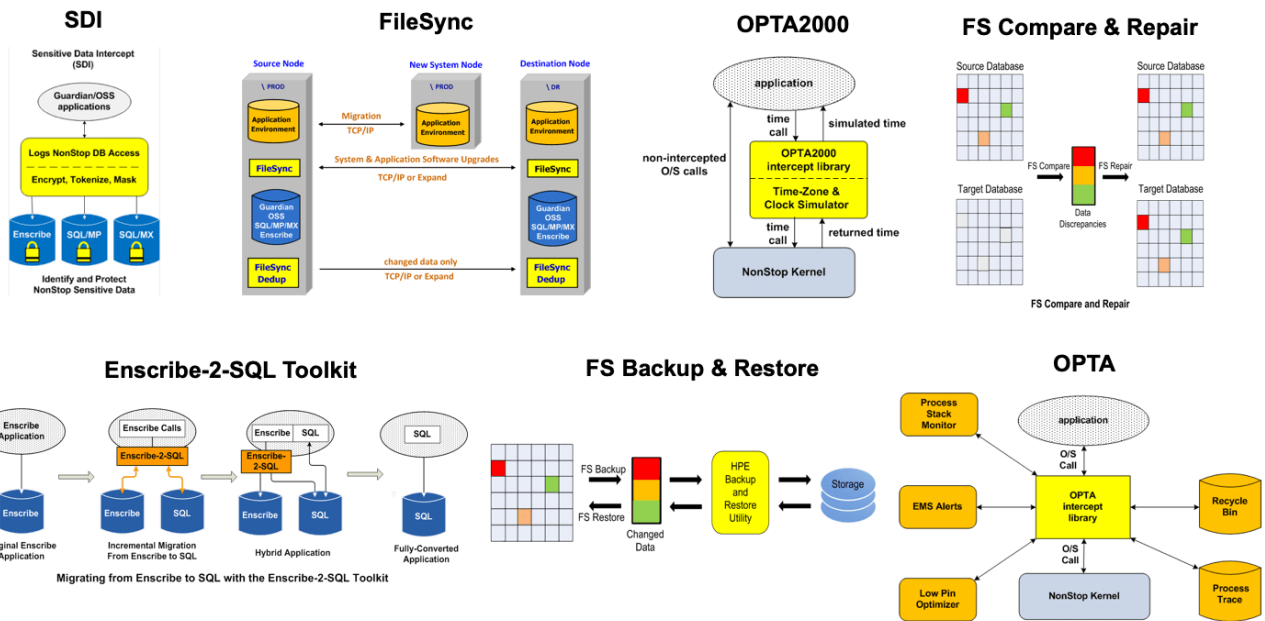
SDI

Sensitive Data Intercept (SDI)

Guardian/OSS applications

Logs NonStop DB Access
Encrypt, Tokenize, Mask

Enscribe SQL/MP SQL/MX

Identify and Protect NonStop Sensitive Data

FileSync

Source Node
\PROD
Application Environment
FileSync
Guardian OSS SQL/MP/MX Enscribe
FileSync Dedup

New System Node
\PROD
Application Environment

Destination Node
\DR
Application Environment
FileSync
Guardian OSS SQL/MP/MX Enscribe
FileSync Dedup

Migration
TCP/IP
System & Application Software Upgrades
TCP/IP or Expand
changed data only
TCP/IP or Expand

OPTA2000

application
time call
simulated time
non-intercepted O/S calls
OPTA2000 intercept library
Time-Zone & Clock Simulator
time call
returned time
NonStop Kernel

FS Compare & Repair

Source Database
Source Database
Target Database
FS Compare
FS Repair
Data Discrepancies
Target Database
FS Compare and Repair

Enscribe-2-SQL Toolkit

Enscribe Application
Enscribe
iginal Enscribe Application

Enscribe Calls
Enscribe-2-SQL
Enscribe SQL
Incremental Migration From Enscribe to SQL

Enscribe SQL
Enscribe-2-SQL
Enscribe SQL
Hybrid Application

SQL
SQL
Fully-Converted Application

Migrating from Enscribe to SQL with the Enscribe-2-SQL Toolkit

FS Backup & Restore

FS Backup
FS Restore
Changed Data
HPE Backup and Restore Utility
Storage

OPTA

Process Stack Monitor
application
O/S Call
EMS Alerts
OPTA intercept library
Recycle Bin
O/S Call
Low Pin Optimizer
NonStop Kernel
Process Trace